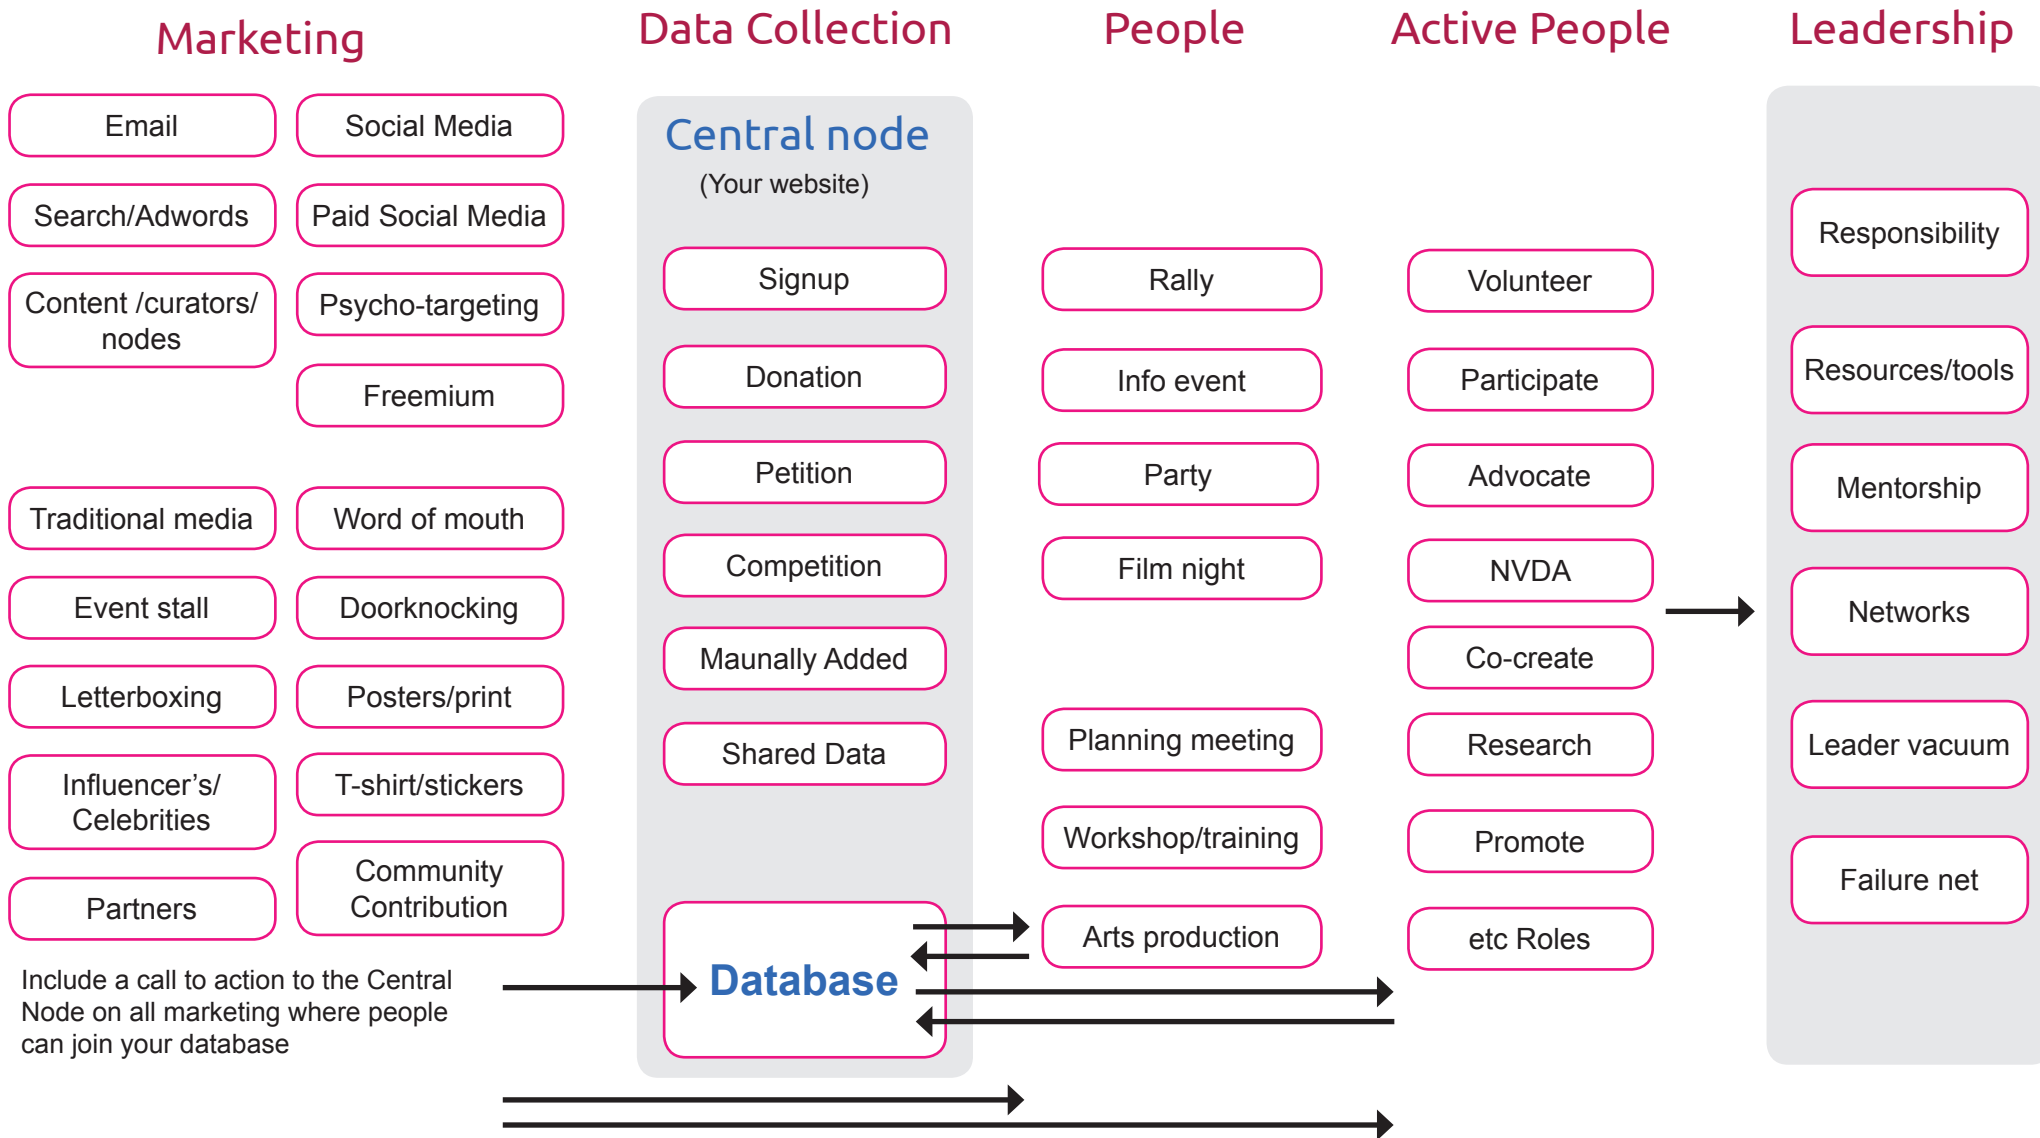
Marketing

Email

Social Media

Search/Adwords

Paid Social Media

Content /curators/ nodes

Psycho-targeting

Freemium

Traditional media

Word of mouth

Event stall

Doorknocking

Letterboxing

Posters/print

Influencer's/ Celebrities

T-shirt/stickers

Partners

Community Contribution

Include a call to action to the Central Node on all marketing where people can join your database

Data Collection

Central node

(Your website)

Signup

Donation

Petition

Competition

Maunally Added

Shared Data

Database

People

Rally

Info event

Party

Film night

Planning meeting

Workshop/training

Arts production

Active People

Volunteer

Participate

Advocate

NVDA

Co-create

Research

Promote

etc Roles

Leadership

Responsibility

Resources/tools

Mentorship

Networks

Leader vacuum

Failure net